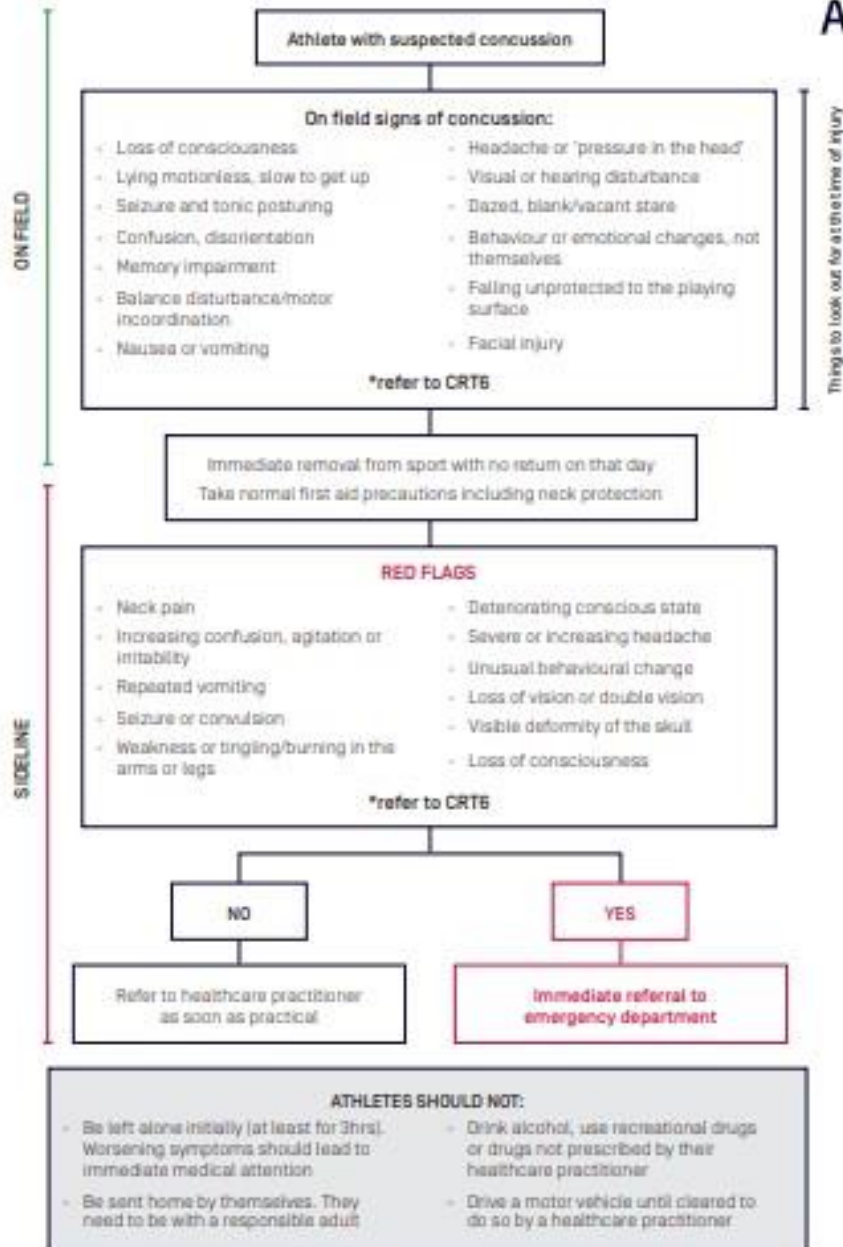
A

ON FIELD

Athlete with suspected concussion

On field signs of concussion:

- Loss of consciousness
- Lying motionless, slow to get up
- Seizure and tonic posturing
- Confusion, disorientation
- Memory impairment
- Balance disturbance/motor incoordination
- Nausea or vomiting

- Headache or 'pressure in the head'
- Visual or hearing disturbance
- Dazed, blank/vacant stare
- Behaviour or emotional changes, not themselves
- Falling unprotected to the playing surface
- Facial injury

*refer to CRT6

Things to look out for at the time of injury

SIDELINE

Immediate removal from sport with no return on that day
Take normal first aid precautions including neck protection

RED FLAGS

- Neck pain
- Increasing confusion, agitation or irritability
- Repeated vomiting
- Seizure or convulsion
- Weakness or tingling/burning in the arms or legs

- Deteriorating conscious state
- Severe or increasing headache
- Unusual behavioural change
- Loss of vision or double vision
- Visible deformity of the skull
- Loss of consciousness

*refer to CRT6

NO

YES

Refer to healthcare practitioner as soon as practical

Immediate referral to emergency department

ATHLETES SHOULD NOT:

- Be left alone initially (at least for 3hrs). Worsening symptoms should lead to immediate medical attention
- Be sent home by themselves. They need to be with a responsible adult

- Drink alcohol, use recreational drugs or drugs not prescribed by their healthcare practitioner
- Drive a motor vehicle until cleared to do so by a healthcare practitioner